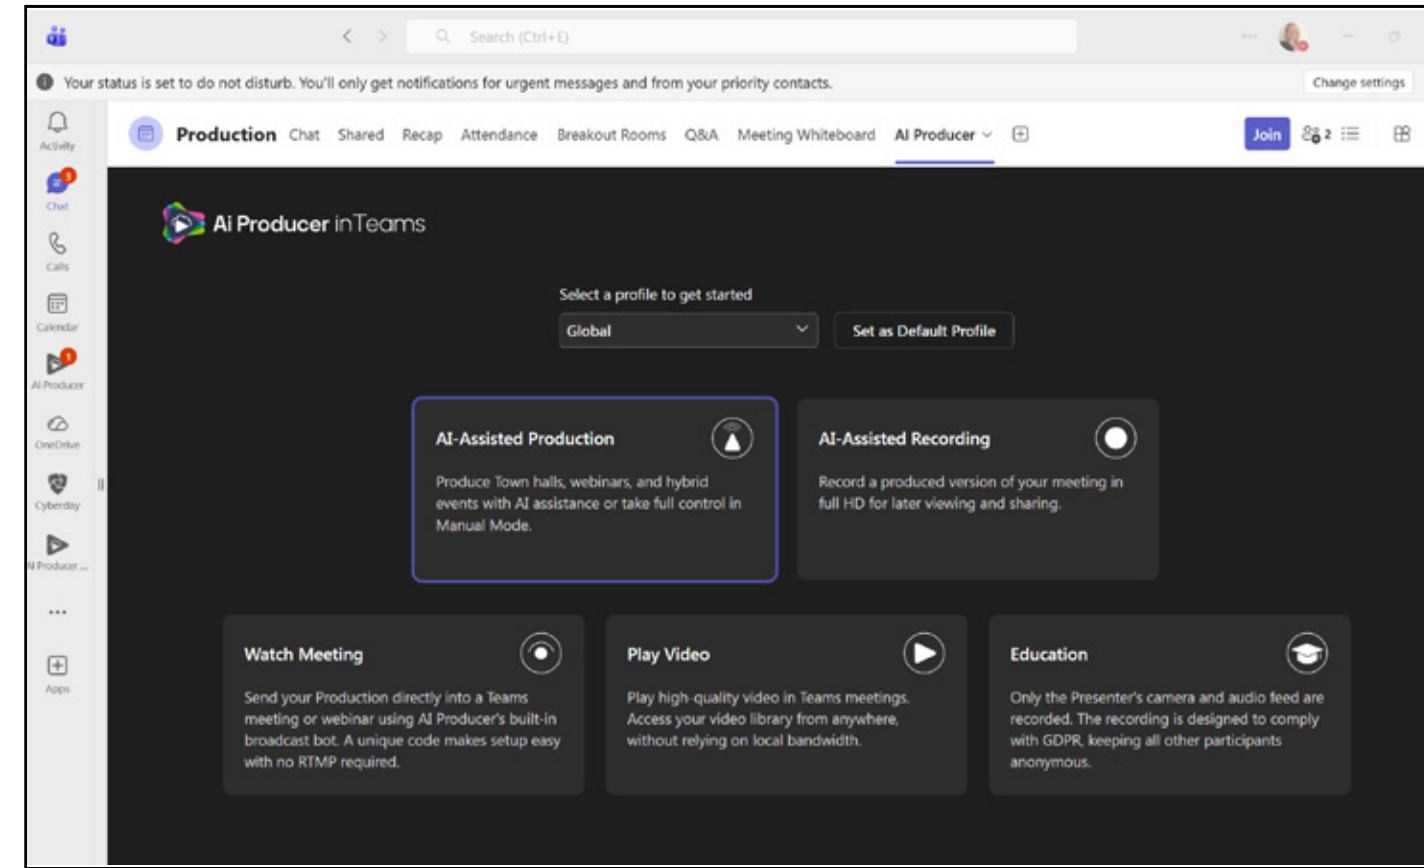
Search (Ctrl+E)

Your status is set to do not disturb. You'll only get notifications for urgent messages and from your priority contacts.

Change settings

Activity

3
Chat

Calls

Calendar

1
AI Producer

OneDrive

Cyberday

AI Producer ...

...

Apps

Production Chat Shared Recap Attendance Breakout Rooms Q&A Meeting Whiteboard AI Producer

Join 2

Ai Producer inTeams

Select a profile to get started

Global

Set as Default Profile

AI-Assisted Production

Produce Town halls, webinars, and hybrid events with AI assistance or take full control in Manual Mode.

AI-Assisted Recording

Record a produced version of your meeting in full HD for later viewing and sharing.

Watch Meeting

Send your Production directly into a Teams meeting or webinar using AI Producer's built-in broadcast bot. A unique code makes setup easy with no RTMP required.

Play Video

Play high-quality video in Teams meetings. Access your video library from anywhere, without relying on local bandwidth.

Education

Only the Presenter's camera and audio feed are recorded. The recording is designed to comply with GDPR, keeping all other participants anonymous.